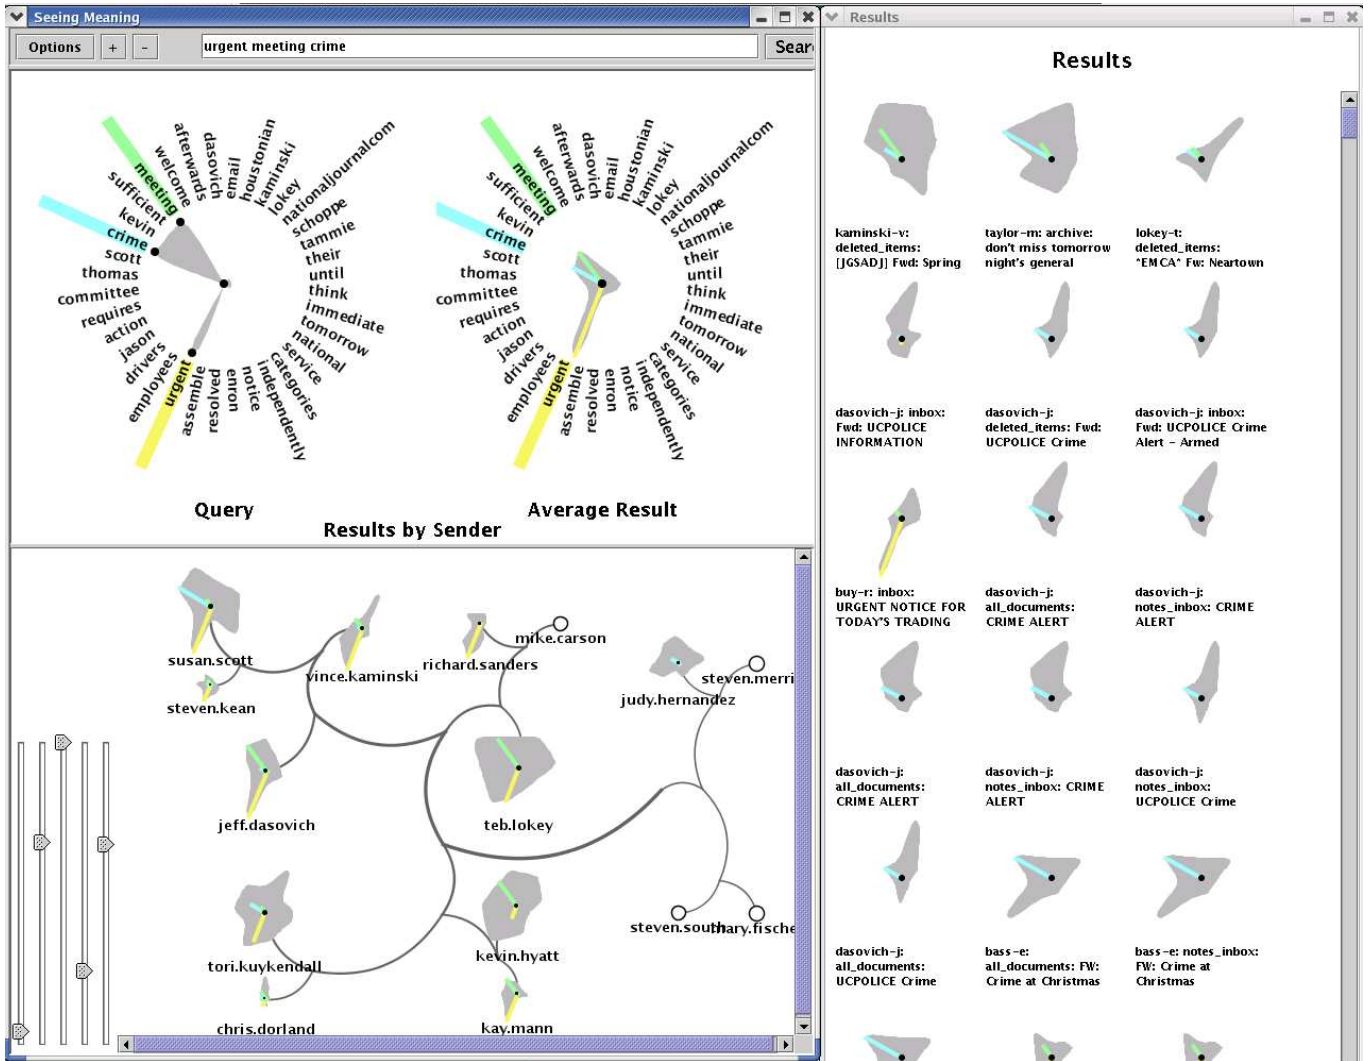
Seeing Meaning

Options + - urgent meeting crime Sear

afterwards dasovich email houstonian kaminski lokey nationaljournalcom schoppe tammie their until think immediate tomorrow national service categories independently notice enron resolved assemble urgent employees drivers jason action requires committee thomas scott crime kevin sufficient meeting welcome

afterwards dasovich email houstonian kaminski lokey nationaljournalcom schoppe tammie their until think immediate tomorrow national service categories independently notice enron resolved assemble urgent employees drivers jason action requires committee thomas scott crime kevin sufficient meeting welcome

Query

Average Result

Results by Sender

susan.scott
steven.kean
vince.kaminski
richard.sanders
mike.carson
judy.hernandez
steven.merri
jeff.dasovich
teb.lokey
tori.kuykendall
chris.dorland
kevin.hyatt
kay.mann
steven.south
mary.fische

Results

Results

kaminski-v: deleted_items: [JGSADJ] Fwd: Spring

taylor-m: archive: don't miss tomorrow night's general

lokey-t: deleted_items: *EMCA* Fw: Neartown

dasovich-j: inbox: Fwd: UCPOLICE INFORMATION

dasovich-j: deleted_items: Fwd: UCPOLICE Crime

dasovich-j: inbox: Fwd: UCPOLICE Crime Alert - Armed

buy-r: inbox: URGENT NOTICE FOR TODAY'S TRADING

dasovich-j: all_documents: CRIME ALERT

dasovich-j: notes_inbox: CRIME ALERT

dasovich-j: all_documents: CRIME ALERT

dasovich-j: notes_inbox: CRIME ALERT

dasovich-j: notes_inbox: UCPOLICE Crime

dasovich-j: all_documents: UCPOLICE Crime

bass-e: all_documents: FW: Crime at Christmas

bass-e: notes_inbox: FW: Crime at Christmas